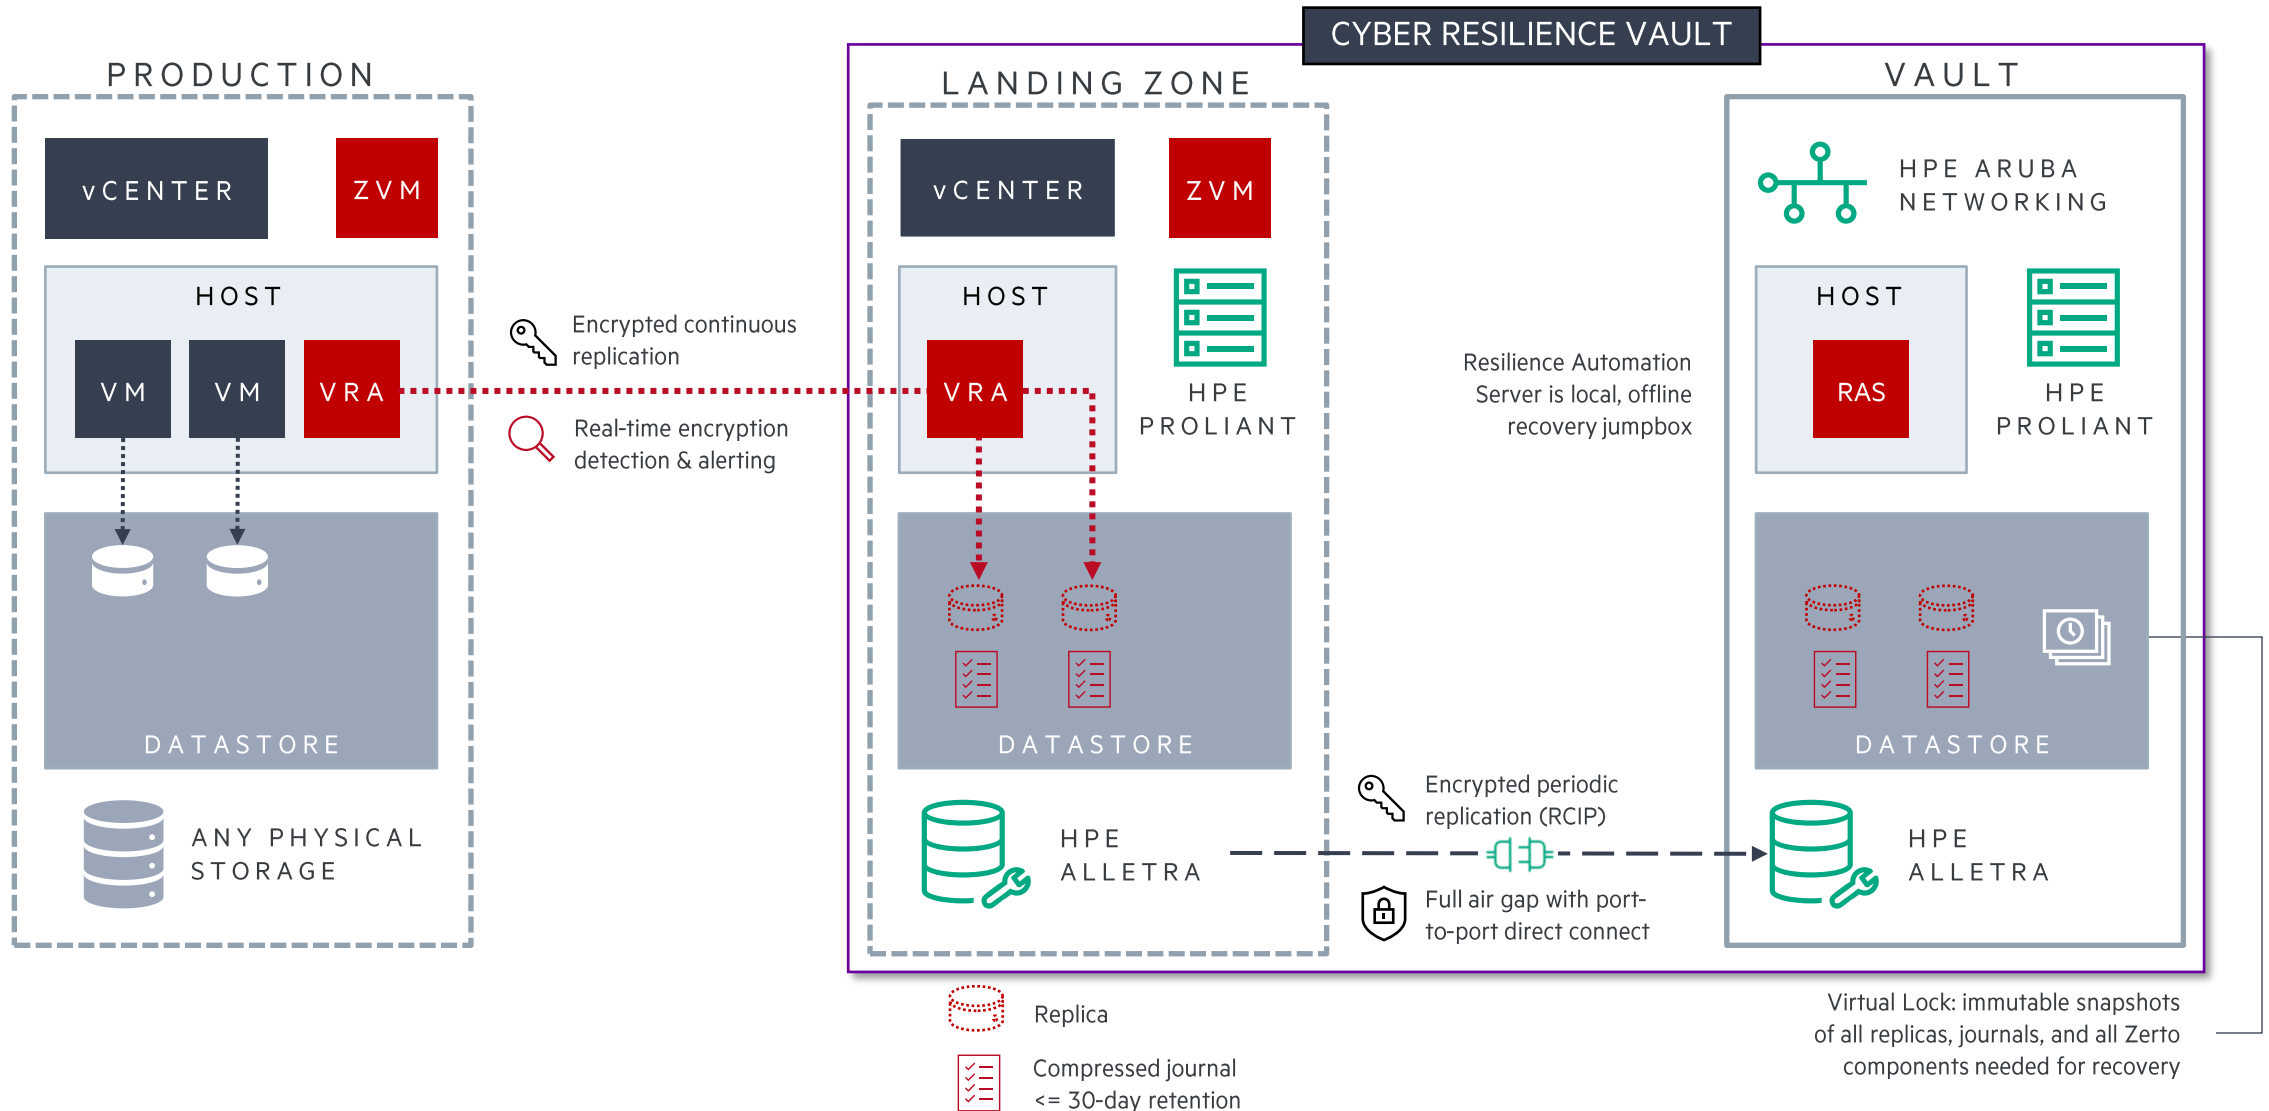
PRODUCTION

vCENTER

ZVM

HOST

VM

VM

VRA

DATASTORE

ANY PHYSICAL STORAGE

Encrypted continuous replication

Real-time encryption detection & alerting

CYBER RESILIENCE VAULT

LANDING ZONE

vCENTER

ZVM

HOST

VRA

HPE PROLIANT

DATASTORE

HPE ALLETRA

Resilience Automation Server is local, offline recovery jumpbox

Encrypted periodic replication (RCIP)

Full air gap with port-to-port direct connect

VAULT

HPE ARUBA NETWORKING

HOST

RAS

HPE PROLIANT

DATASTORE

HPE ALLETRA

Replica

Compressed journal <= 30-day retention

Virtual Lock: immutable snapshots of all replicas, journals, and all Zerto components needed for recovery